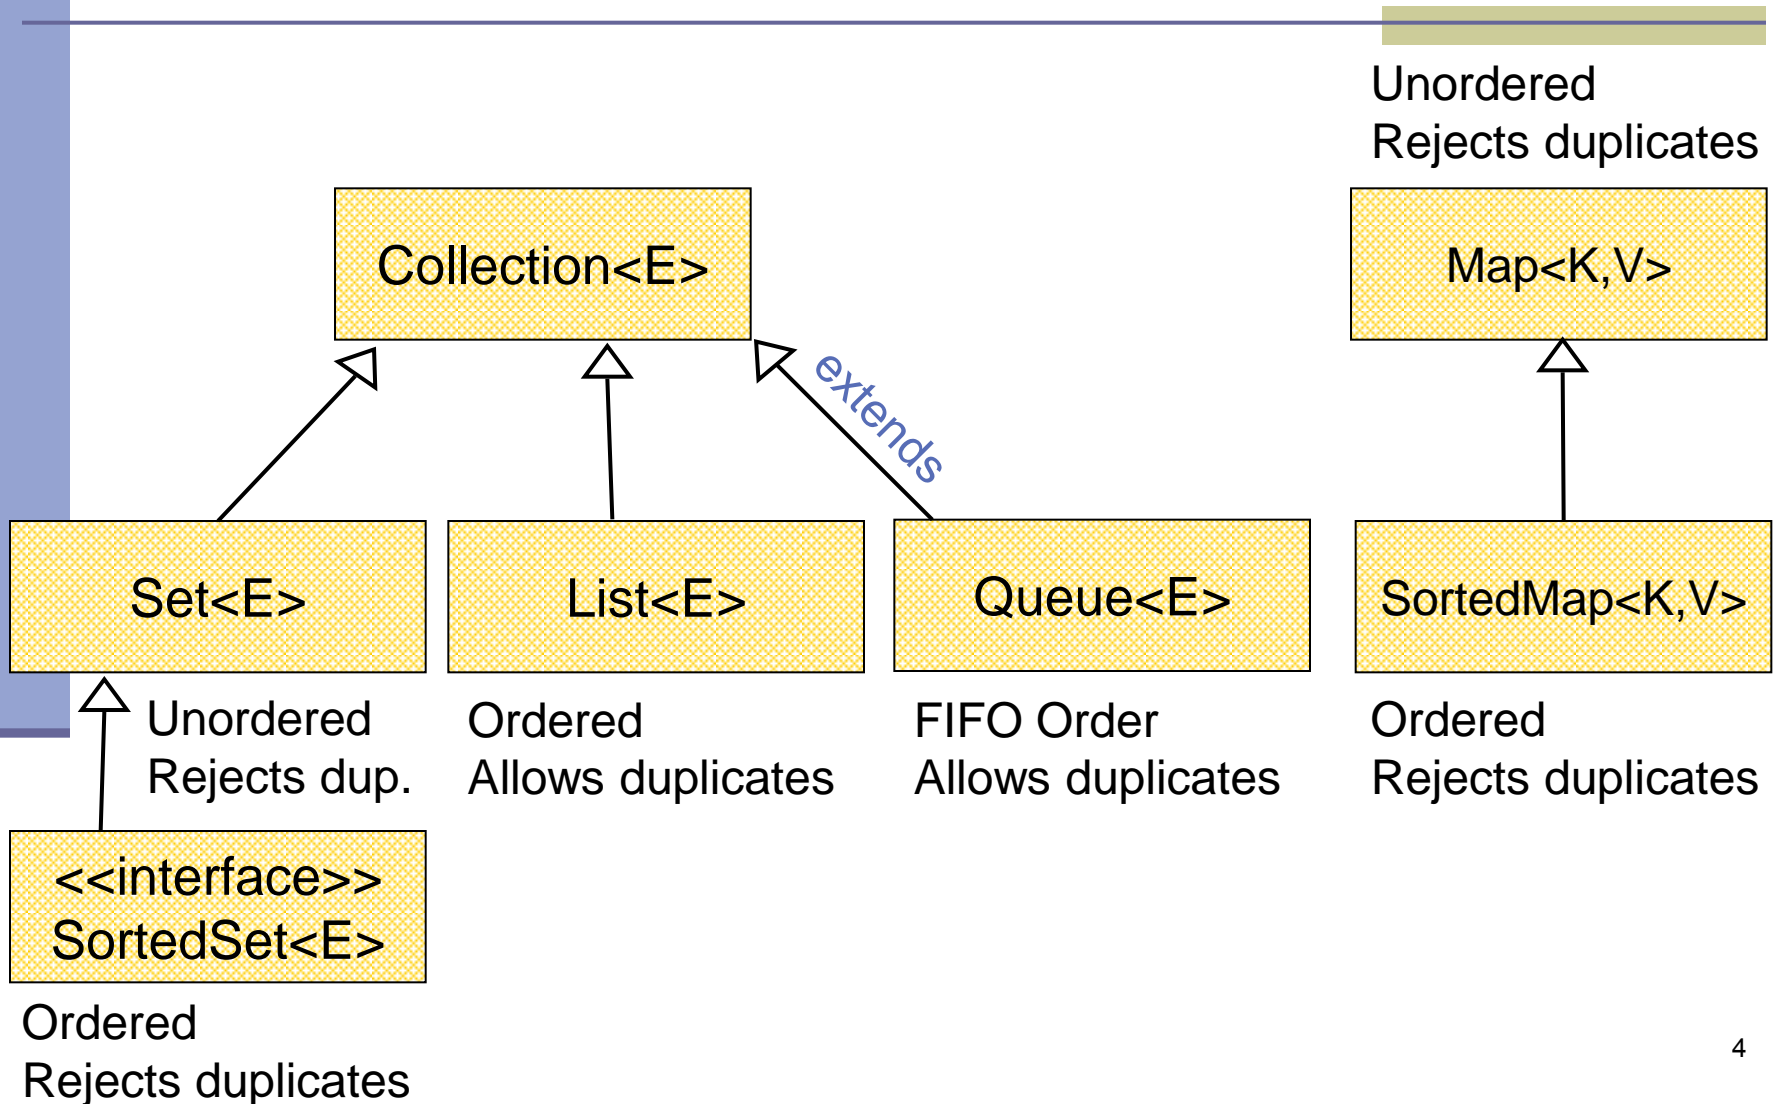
Unordered
Rejects duplicates

Collection<E>

Map<K,V>

extends

Set<E>

List<E>

Queue<E>

SortedMap<K,V>

Unordered
Rejects dup.

Ordered
Allows duplicates

FIFO Order
Allows duplicates

Ordered
Rejects duplicates

<<interface>>
SortedSet<E>

Ordered
Rejects duplicates

4